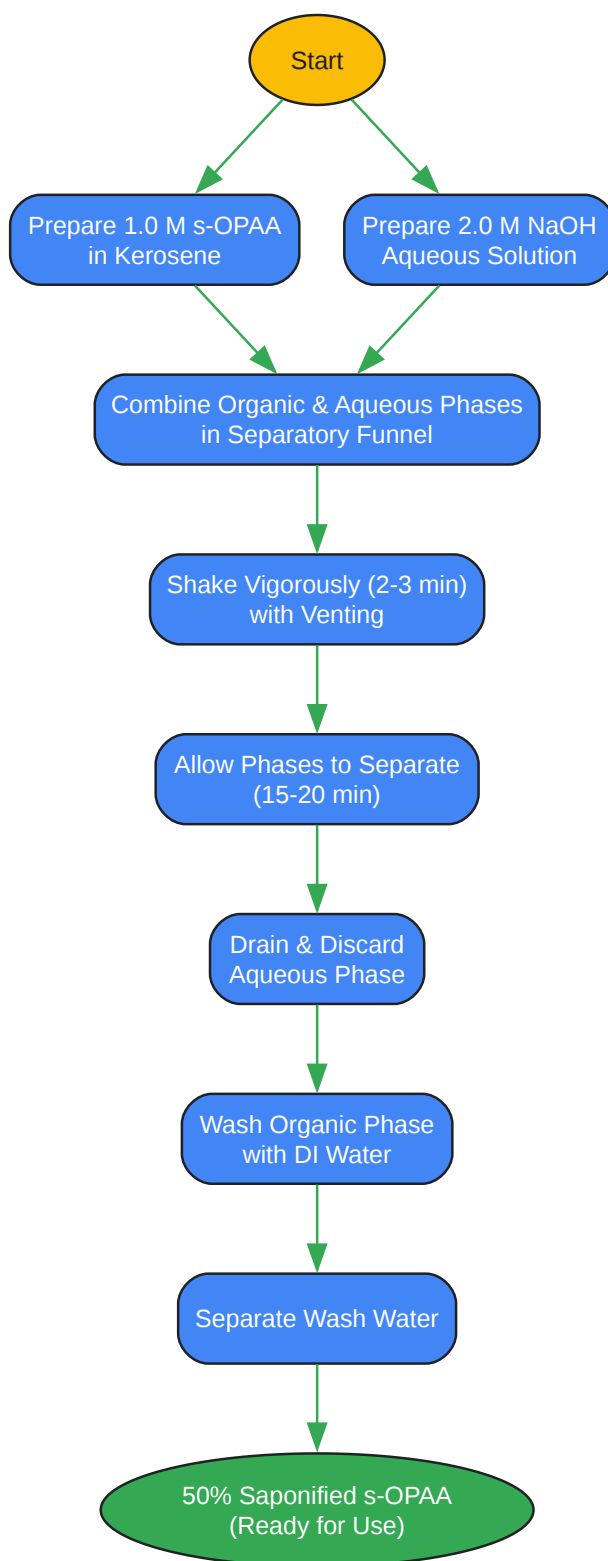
Start

Prepare 1.0 M s-OPAA in Kerosene

Prepare 2.0 M NaOH Aqueous Solution

Combine Organic & Aqueous Phases in Separatory Funnel

Shake Vigorously (2-3 min) with Venting

Allow Phases to Separate (15-20 min)

Drain & Discard Aqueous Phase

Wash Organic Phase with DI Water

Separate Wash Water

50% Saponified s-OPAA (Ready for Use)